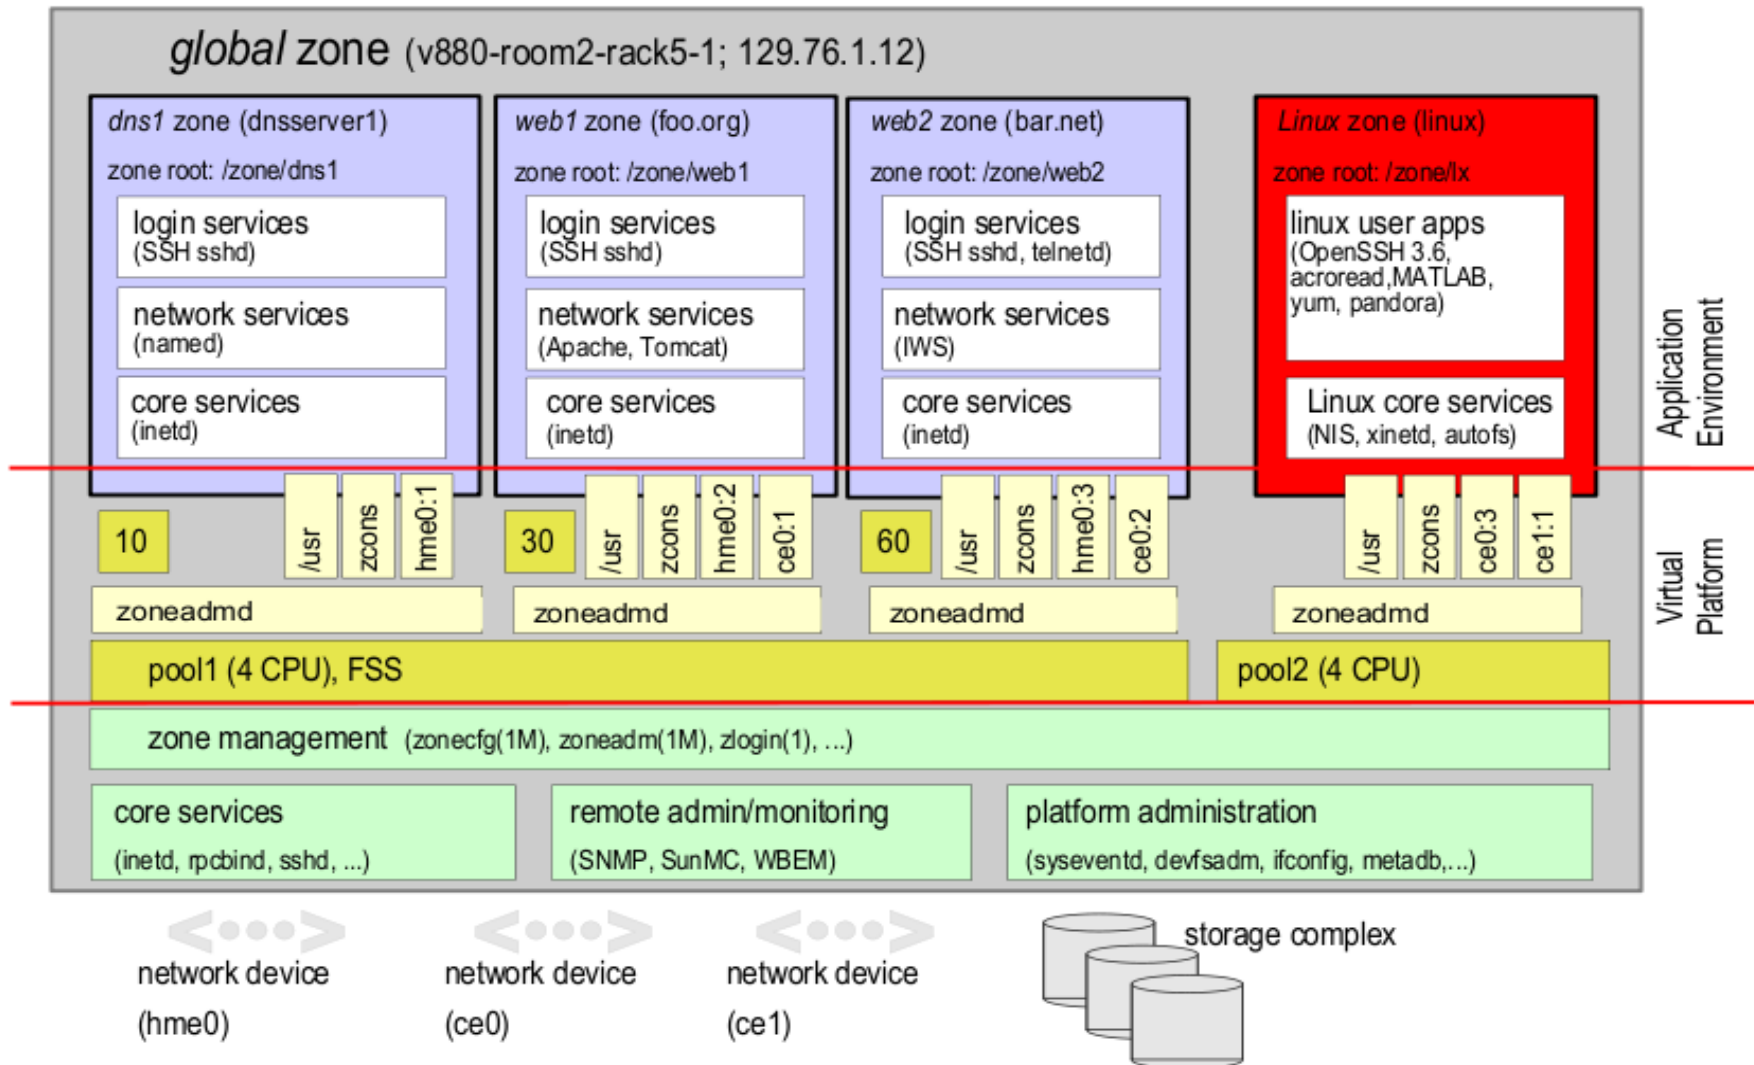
global zone (v880-room2-rack5-1; 129.76.1.12)

dns1 zone (dnsserver1)

zone root: /zone/dns1

login services (SSH sshd)

network services (named)

core services (inetd)

web1 zone (foo.org)

zone root: /zone/web1

login services (SSH sshd)

network services (Apache, Tomcat)

core services (inetd)

web2 zone (bar.net)

zone root: /zone/web2

login services (SSH sshd, telnetd)

network services (IWS)

core services (inetd)

Linux zone (linux)

zone root: /zone/lx

linux user apps (OpenSSH 3.6, acroread,MATLAB, yum, pandora)

Linux core services (NIS, xinetd, autofs)

Application Environment

10

/usr

zcons

hme0:1

30

/usr

zcons

hme0:2

ce0:1

60

/usr

zcons

hme0:3

ce0:2

/usr

zcons

ce0:3

ce1:1

zoneadmd

zoneadmd

zoneadmd

zoneadmd

Virtual Platform

pool1 (4 CPU), FSS

pool2 (4 CPU)

zone management (zonecfg(1M), zoneadm(1M), zlogin(1), ...)

core services (inetd, rpcbind, sshd, ...)

remote admin/monitoring (SNMP, SunMC, WBEM)

platform administration (syseventd, devfsadm, ifconfig, metadb,...)

network device (hme0)

network device (ce0)

network device (ce1)

storage complex